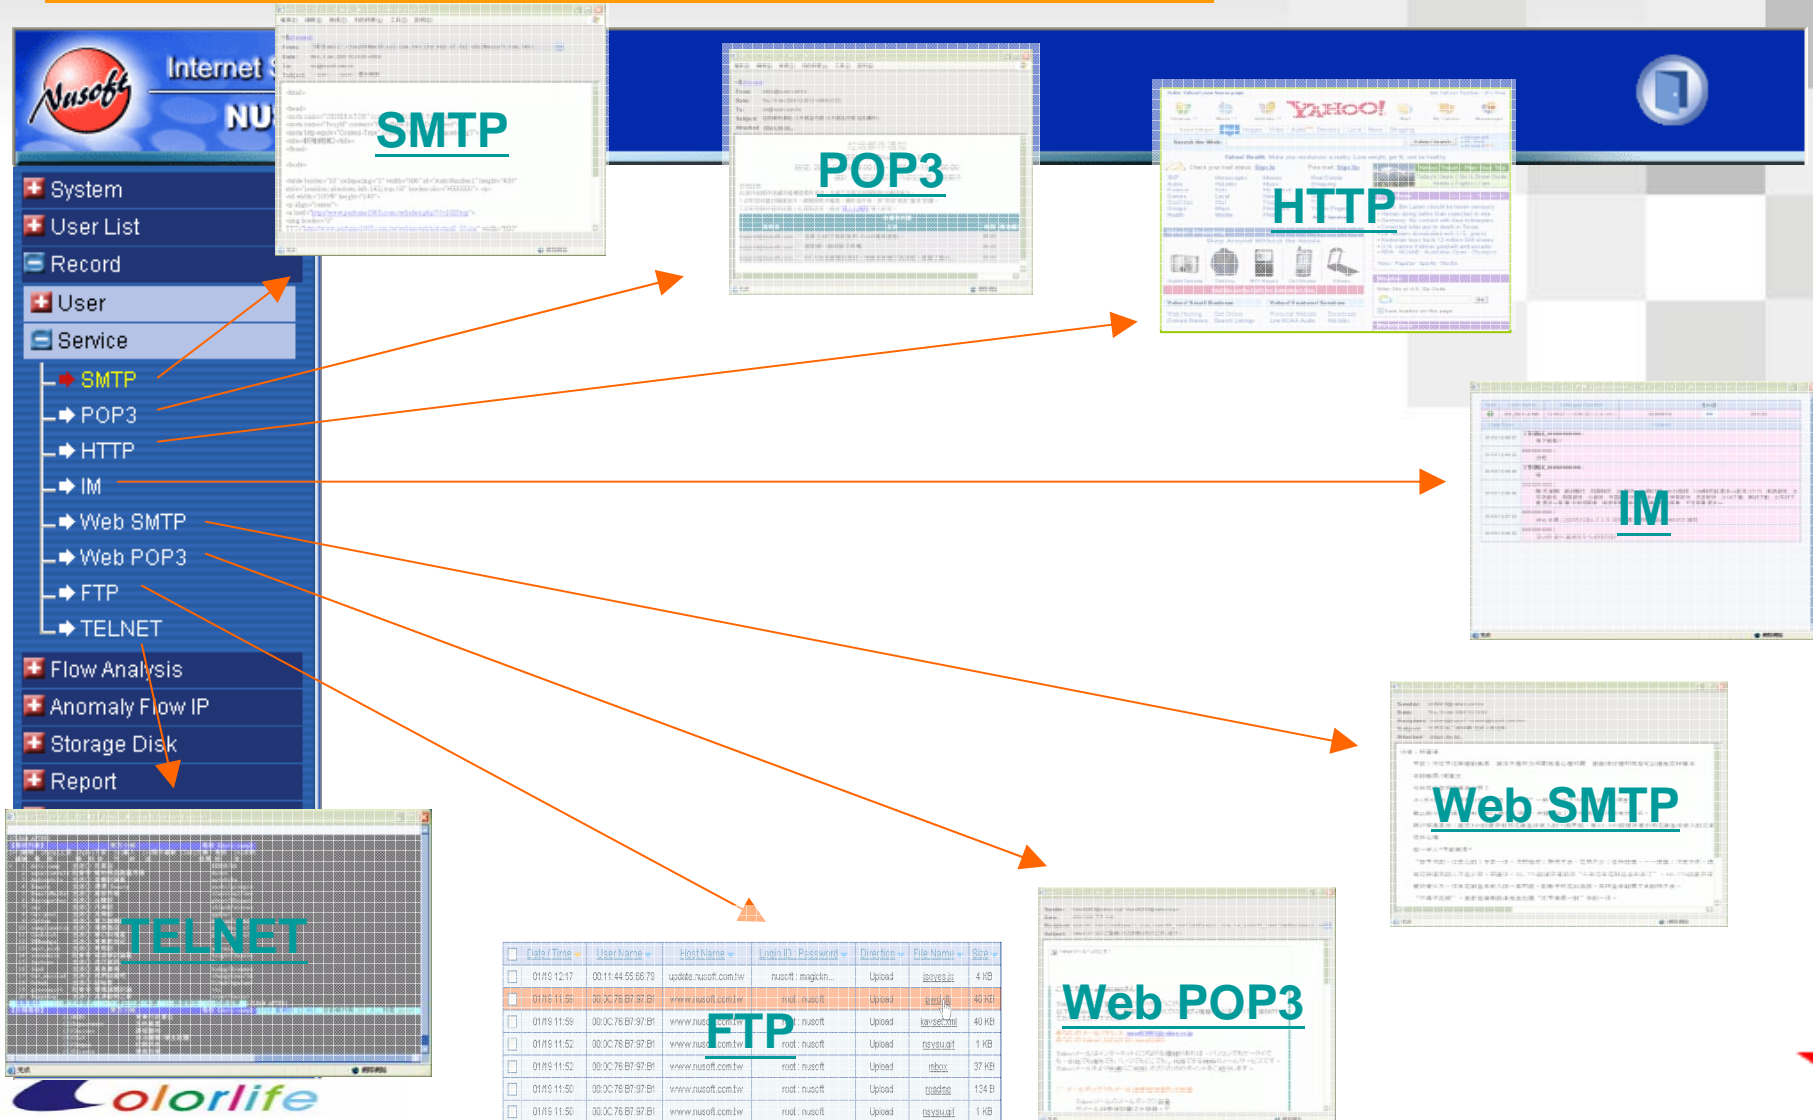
Nusoft Internet NU

System
User List
Record
User
Service
SMTP
POP3
HTTP
IM
Web SMTP
Web POP3
FTP
TELNET
Flow Analysis
Anomaly Flow IP
Storage Disk
Report

SMTP
POP3
HTTP
YAHOO!
IM
Web SMTP
Web POP3
FTP
TELNET

| Date / Time | User Name | Host Name | Login ID : Password | Direction | File Name | Size |
|---|---|---|---|---|---|---|
| 01/19 12:17 | 00:11:44:55:66:79 | update.nusoft.com.tw | nusoft : magickn... | Upload | jssyes.js | 4 KB |
| 01/19 11:59 | 00:0C:76:B7:97:B1 | www.nusoft.com.tw | root : nusoft | Upload | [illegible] | 40 KB |
| 01/19 11:59 | 00:0C:76:B7:97:B1 | www.nusoft.com.tw | root : nusoft | Upload | keyset.xml | 40 KB |
| 01/19 11:52 | 00:0C:76:B7:97:B1 | www.nusoft.com.tw | root : nusoft | Upload | nsysu.gif | 1 KB |
| 01/19 11:52 | 00:0C:76:B7:97:B1 | www.nusoft.com.tw | root : nusoft | Upload | mbox | 37 KB |
| 01/19 11:50 | 00:0C:76:B7:97:B1 | www.nusoft.com.tw | root : nusoft | Upload | readme | 134 B |
| 01/19 11:50 | 00:0C:76:B7:97:B1 | www.nusoft.com.tw | root : nusoft | Upload | nsysu.gif | 1 KB |

Colorlife